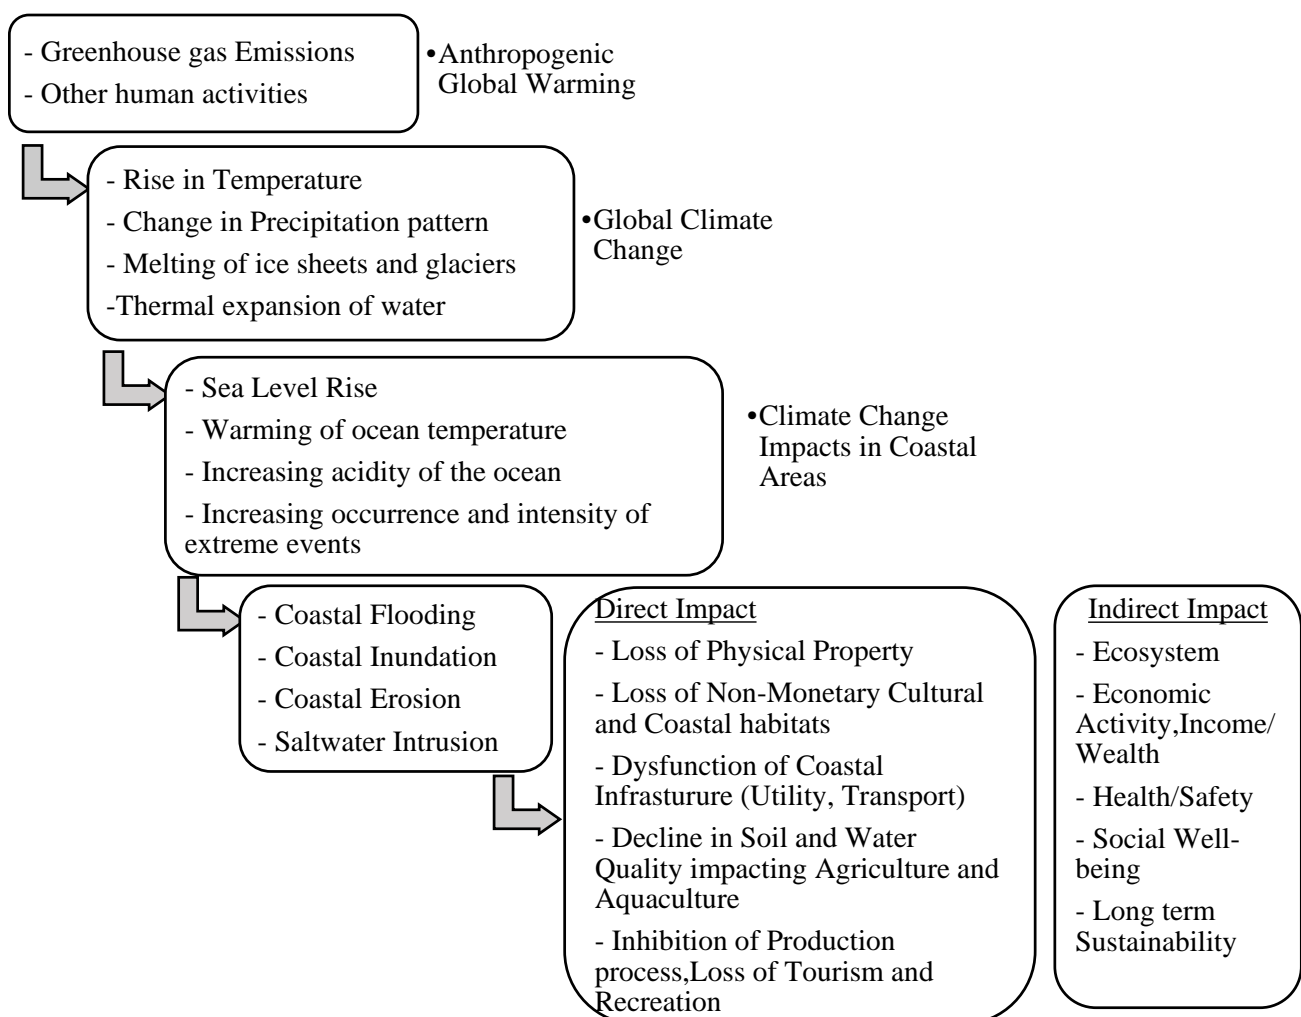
- Greenhouse gas Emissions
- Other human activities

•Anthropogenic Global Warming

- Rise in Temperature
- Change in Precipitation pattern
- Melting of ice sheets and glaciers
-Thermal expansion of water

•Global Climate Change

- Sea Level Rise
- Warming of ocean temperature
- Increasing acidity of the ocean
- Increasing occurrence and intensity of extreme events

•Climate Change Impacts in Coastal Areas

- Coastal Flooding
- Coastal Inundation
- Coastal Erosion
- Saltwater Intrusion

Direct Impact
- Loss of Physical Property
- Loss of Non-Monetary Cultural and Coastal habitats
- Dysfunction of Coastal Infrasturure (Utility, Transport)
- Decline in Soil and Water Quality impacting Agriculture and Aquaculture
- Inhibition of Production process,Loss of Tourism and Recreation

Indirect Impact
- Ecosystem
- Economic Activity,Income/ Wealth
- Health/Safety
- Social Well-being
- Long term Sustainability